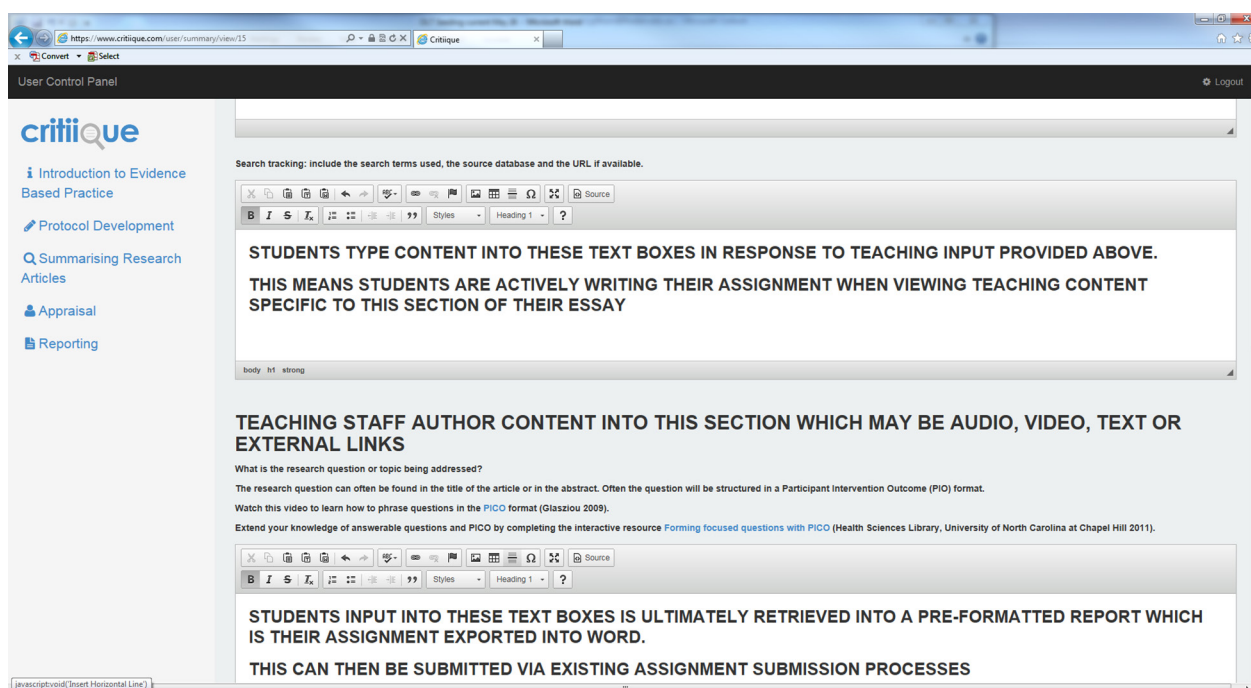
https://www.critiique.com/user/summary/view/15

Critiique

Convert Select

User Control Panel

Logout

critiique

Introduction to Evidence Based Practice

Protocol Development

Summarising Research Articles

Appraisal

Reporting

Search tracking: include the search terms used, the source database and the URL if available.

Source

Styles Heading 1 ?

STUDENTS TYPE CONTENT INTO THESE TEXT BOXES IN RESPONSE TO TEACHING INPUT PROVIDED ABOVE.

THIS MEANS STUDENTS ARE ACTIVELY WRITING THEIR ASSIGNMENT WHEN VIEWING TEACHING CONTENT SPECIFIC TO THIS SECTION OF THEIR ESSAY

body h1 strong

TEACHING STAFF AUTHOR CONTENT INTO THIS SECTION WHICH MAY BE AUDIO, VIDEO, TEXT OR EXTERNAL LINKS

What is the research question or topic being addressed?

The research question can often be found in the title of the article or in the abstract. Often the question will be structured in a Participant Intervention Outcome (PIO) format.

Watch this video to learn how to phrase questions in the PICO format (Glasziou 2009).

Extend your knowledge of answerable questions and PICO by completing the interactive resource Forming focused questions with PICO (Health Sciences Library, University of North Carolina at Chapel Hill 2011).

Source

Styles Heading 1 ?

STUDENTS INPUT INTO THESE TEXT BOXES IS ULTIMATELY RETRIEVED INTO A PRE-FORMATTED REPORT WHICH IS THEIR ASSIGNMENT EXPORTED INTO WORD.

THIS CAN THEN BE SUBMITTED VIA EXISTING ASSIGNMENT SUBMISSION PROCESSES

javascript:void('Insert Horizontal Line')